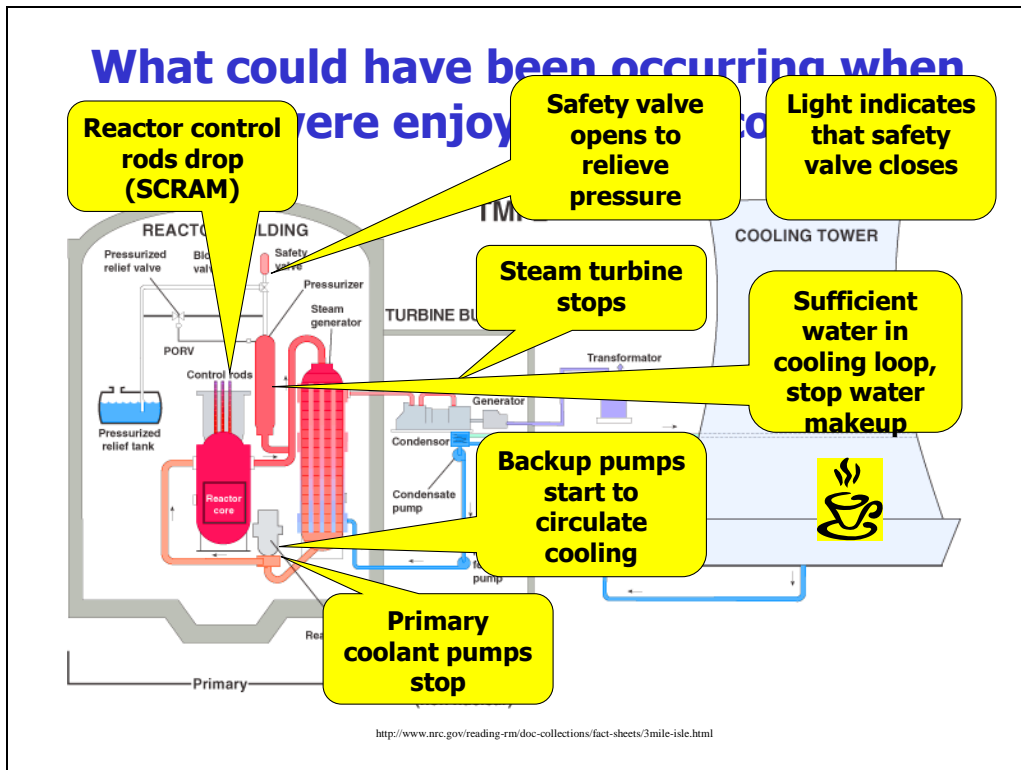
What could have been occurring when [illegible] were enjoy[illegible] co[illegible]

Reactor control rods drop (SCRAM)

Safety valve opens to relieve pressure

Light indicates that safety valve closes

REACTO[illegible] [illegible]LDING

TMI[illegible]

COOLING TOWER

Pressurized relief valve

Blo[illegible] valv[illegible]

Safety valve

Pressurizer

Steam generator

PORV

Control rods

Pressurized relief tank

Reactor core

TURBINE BU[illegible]

Steam turbine stops

Sufficient water in cooling loop, stop water makeup

Transformator

Generator

Condensor

Condensate pump

Backup pumps start to circulate cooling

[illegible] pump

Primary coolant pumps stop

Rea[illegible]

Primary

http://www.nrc.gov/reading-rm/doc-collections/fact-sheets/3mile-isle.html